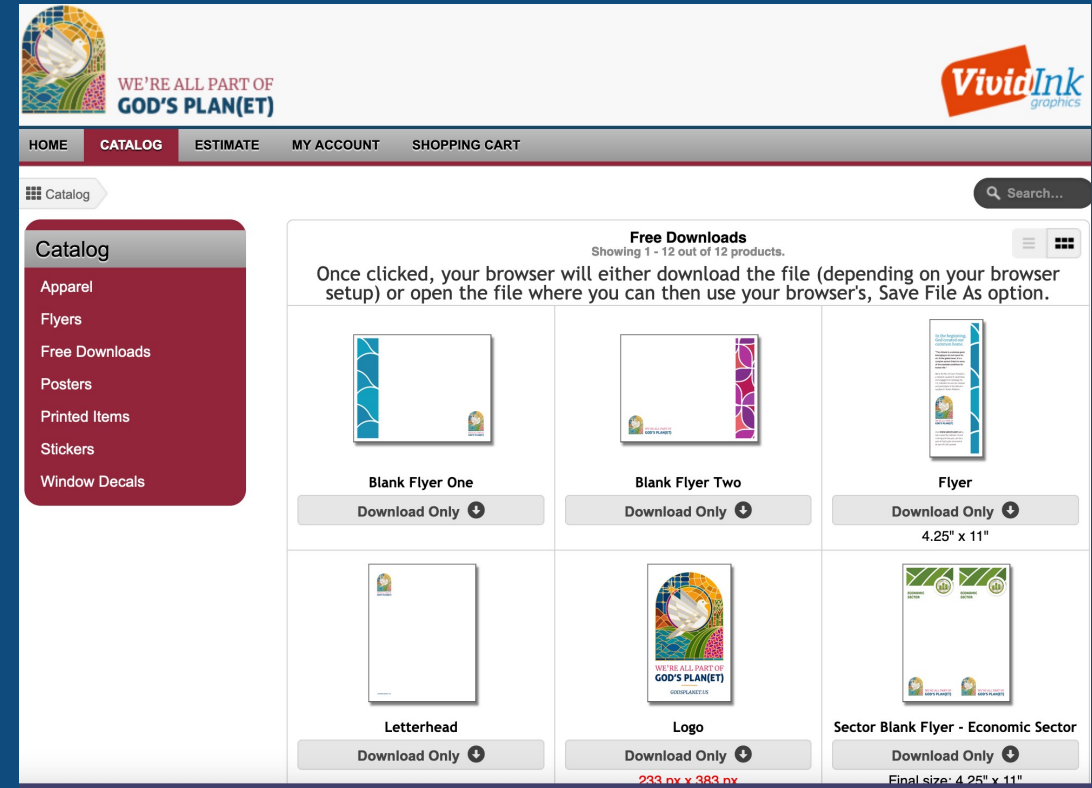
WE'RE ALL PART OF
GOD'S PLAN(ET)

VividInk graphics

HOME CATALOG ESTIMATE MY ACCOUNT SHOPPING CART

Catalog

Search...

Catalog
Apparel
Flyers
Free Downloads
Posters
Printed Items
Stickers
Window Decals

Free Downloads
Showing 1 - 12 out of 12 products.

Once clicked, your browser will either download the file (depending on your browser setup) or open the file where you can then use your browser's, Save File As option.

Blank Flyer One
Download Only

Blank Flyer Two
Download Only

Flyer
Download Only
4.25" x 11"

Letterhead
Download Only

WE'RE ALL PART OF
GOD'S PLAN(ET)
GODSPLANET.US

Logo
Download Only
233 px x 383 px

ECONOMIC SECTOR
ECONOMIC SECTOR

Sector Blank Flyer - Economic Sector
Download Only
Final size: 4.25" x 11"